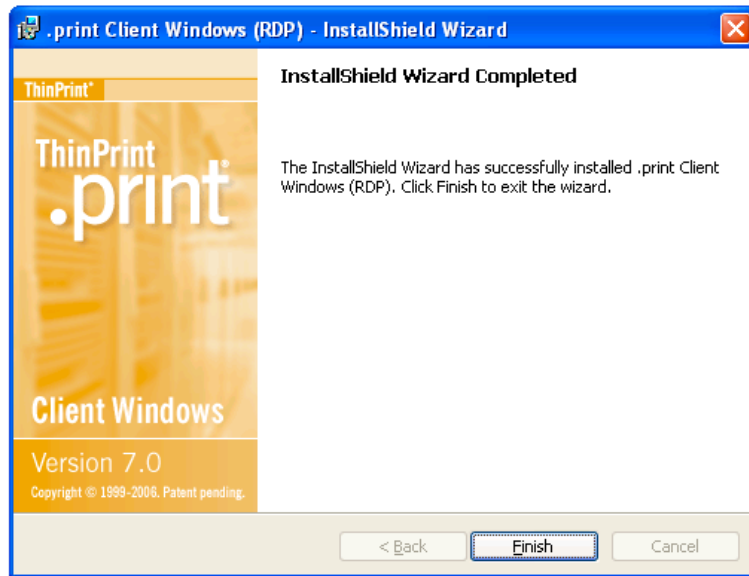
.print Client Windows (RDP) - InstallShield Wizard

ThinPrint®

ThinPrint
.print®

Client Windows

Version 7.0

Copyright © 1999-2006. Patent pending.

InstallShield Wizard Completed

The InstallShield Wizard has successfully installed .print Client Windows (RDP). Click Finish to exit the wizard.

< Back

Finish

Cancel